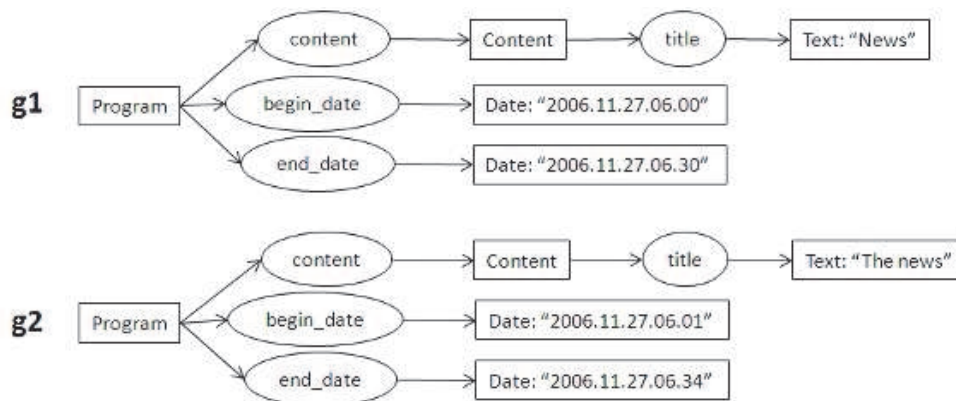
content
Content
title
Text: "News"
g1
Program
begin_date
Date: "2006.11.27.06.00"
end_date
Date: "2006.11.27.06.30"

content
Content
title
Text: "The news"
g2
Program
begin_date
Date: "2006.11.27.06.01"
end_date
Date: "2006.11.27.06.34"